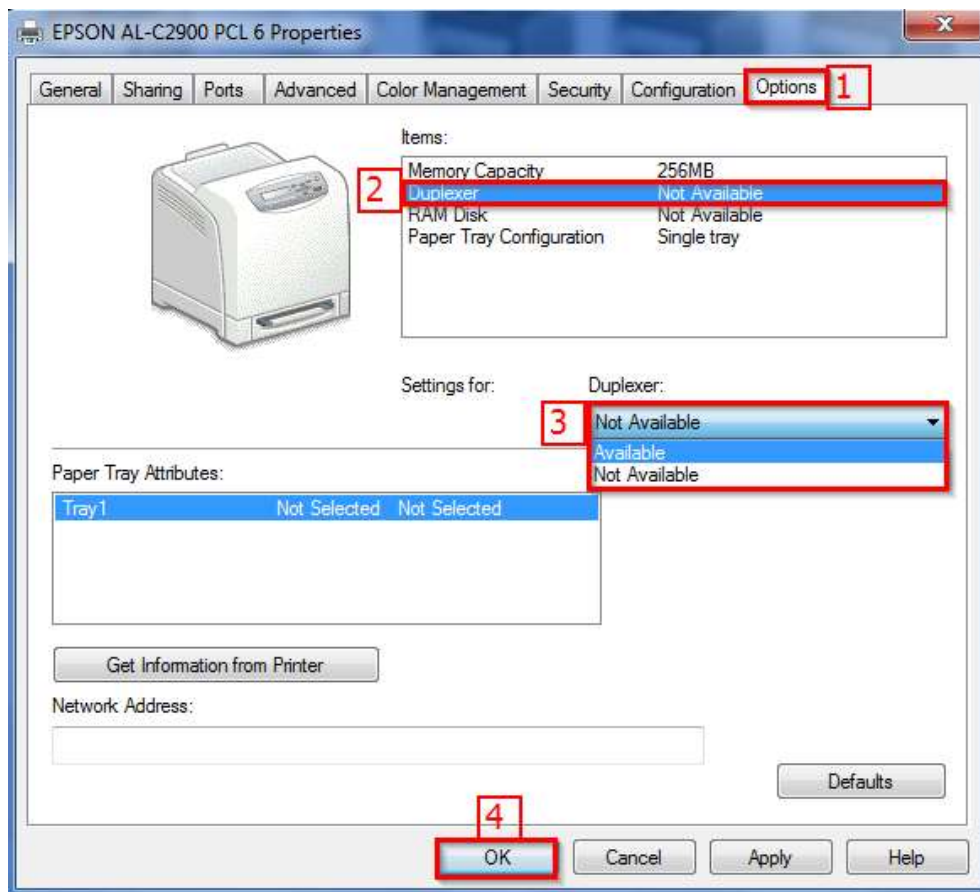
EPSON AL-C2900 PCL 6 Properties

General | Sharing | Ports | Advanced | Color Management | Security | Configuration | Options

1

Items:

| | |
|---|---|
| Memory Capacity | 256MB |
| Duplexer | Not Available |
| RAM Disk | Not Available |
| Paper Tray Configuration | Single tray |

2

Settings for: Duplexer:

3

Not Available
Available
Not Available

Paper Tray Attributes:

| | | |
|---|---|---|
| Tray1 | Not Selected | Not Selected |

Get Information from Printer

Network Address:

Defaults

4

OK Cancel Apply Help